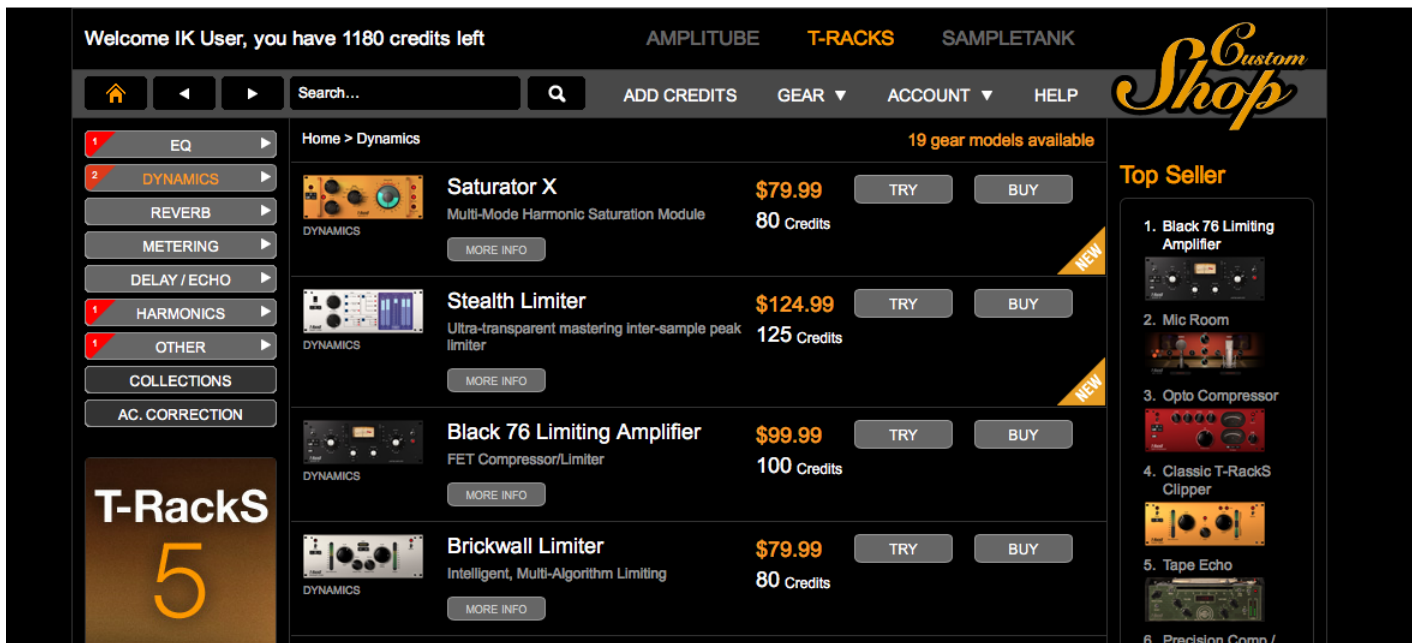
Welcome IK User, you have 1180 credits left

AMPLITUBE T-RACKS SAMPLETANK

Custom Shop

Search...

ADD CREDITS GEAR ▼ ACCOUNT ▼ HELP

1 EQ
2 DYNAMICS
REVERB
METERING
DELAY / ECHO
1 HARMONICS
1 OTHER
COLLECTIONS
AC. CORRECTION

T-RackS 5

Home > Dynamics

19 gear models available

DYNAMICS
Saturator X
Multi-Mode Harmonic Saturation Module
MORE INFO
$79.99
80 Credits
TRY BUY
NEW

DYNAMICS
Stealth Limiter
Ultra-transparent mastering inter-sample peak limiter
MORE INFO
$124.99
125 Credits
TRY BUY
NEW

DYNAMICS
Black 76 Limiting Amplifier
FET Compressor/Limiter
MORE INFO
$99.99
100 Credits
TRY BUY

DYNAMICS
Brickwall Limiter
Intelligent, Multi-Algorithm Limiting
MORE INFO
$79.99
80 Credits
TRY BUY

Top Seller

1. Black 76 Limiting Amplifier
2. Mic Room
3. Opto Compressor
4. Classic T-RackS Clipper
5. Tape Echo
6. Precision Comp / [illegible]